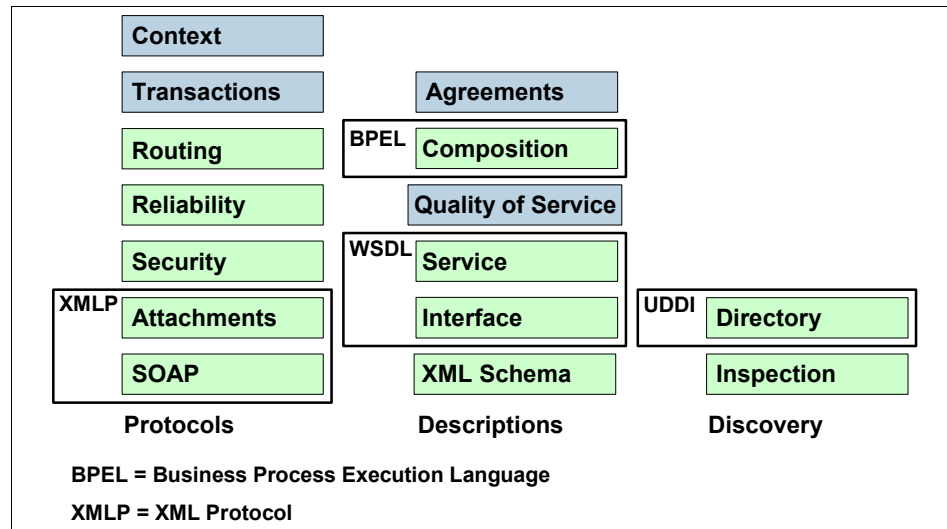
Context

Transactions

Routing

Reliability

Security

XMLP

Attachments

SOAP

Protocols

Agreements

BPEL

Composition

Quality of Service

WSDL

Service

Interface

XML Schema

Descriptions

UDDI

Directory

Inspection

Discovery

BPEL = Business Process Execution Language

XMLP = XML Protocol